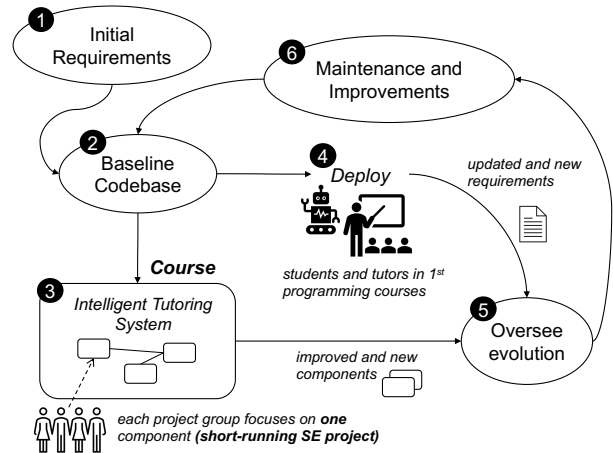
1 Initial Requirements

6 Maintenance and Improvements

2 Baseline Codebase

4 Deploy

updated and new requirements

Course

students and tutors in 1$^{st}$ programming courses

3 Intelligent Tutoring System

5 Oversee evolution

improved and new components

each project group focuses on **one** component **(short-running SE project)**